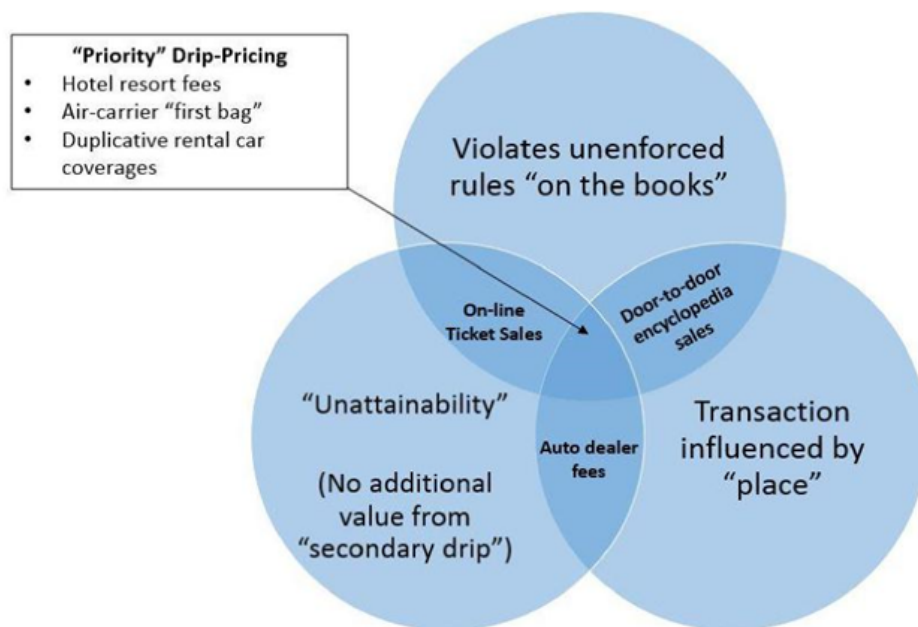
"Priority" Drip-Pricing
• Hotel resort fees
• Air-carrier "first bag"
• Duplicative rental car coverages

Violates unenforced rules "on the books"

On-line Ticket Sales

Door-to-door encyclopedia sales

"Unattainability"

(No additional value from "secondary drip")

Auto dealer fees

Transaction influenced by "place"